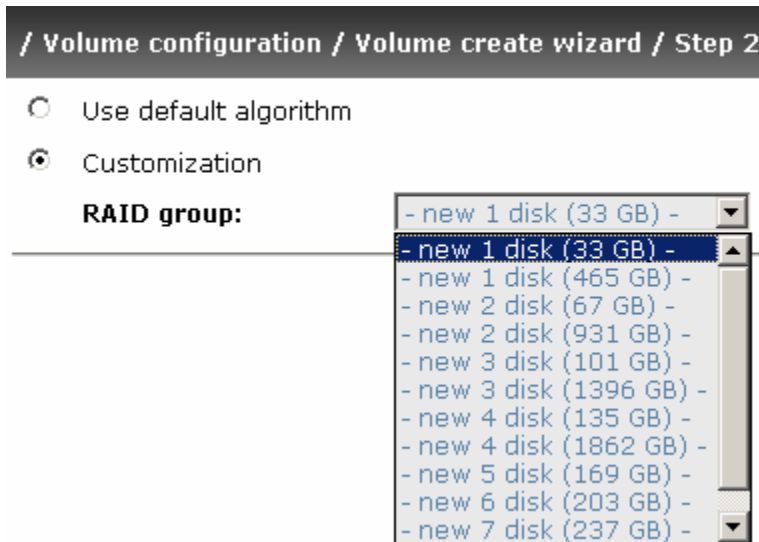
/ Volume configuration / Volume create wizard / Step 2

Use default algorithm

Customization

RAID group: - new 1 disk (33 GB) -

- new 1 disk (33 GB) -
- new 1 disk (465 GB) -
- new 2 disk (67 GB) -
- new 2 disk (931 GB) -
- new 3 disk (101 GB) -
- new 3 disk (1396 GB) -
- new 4 disk (135 GB) -
- new 4 disk (1862 GB) -
- new 5 disk (169 GB) -
- new 6 disk (203 GB) -
- new 7 disk (237 GB) -